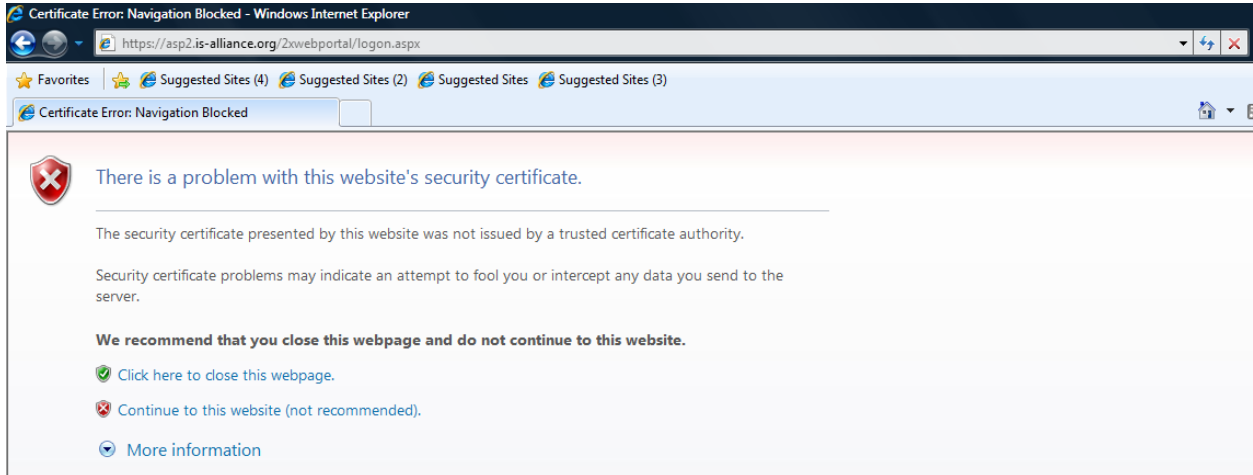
Certificate Error: Navigation Blocked - Windows Internet Explorer

https://asp2.is-alliance.org/2xwebportal/logon.aspx

Favorites Suggested Sites (4) Suggested Sites (2) Suggested Sites Suggested Sites (3)

Certificate Error: Navigation Blocked

There is a problem with this website's security certificate.

The security certificate presented by this website was not issued by a trusted certificate authority.

Security certificate problems may indicate an attempt to fool you or intercept any data you send to the server.

**We recommend that you close this webpage and do not continue to this website.**

Click here to close this webpage.

Continue to this website (not recommended).

More information